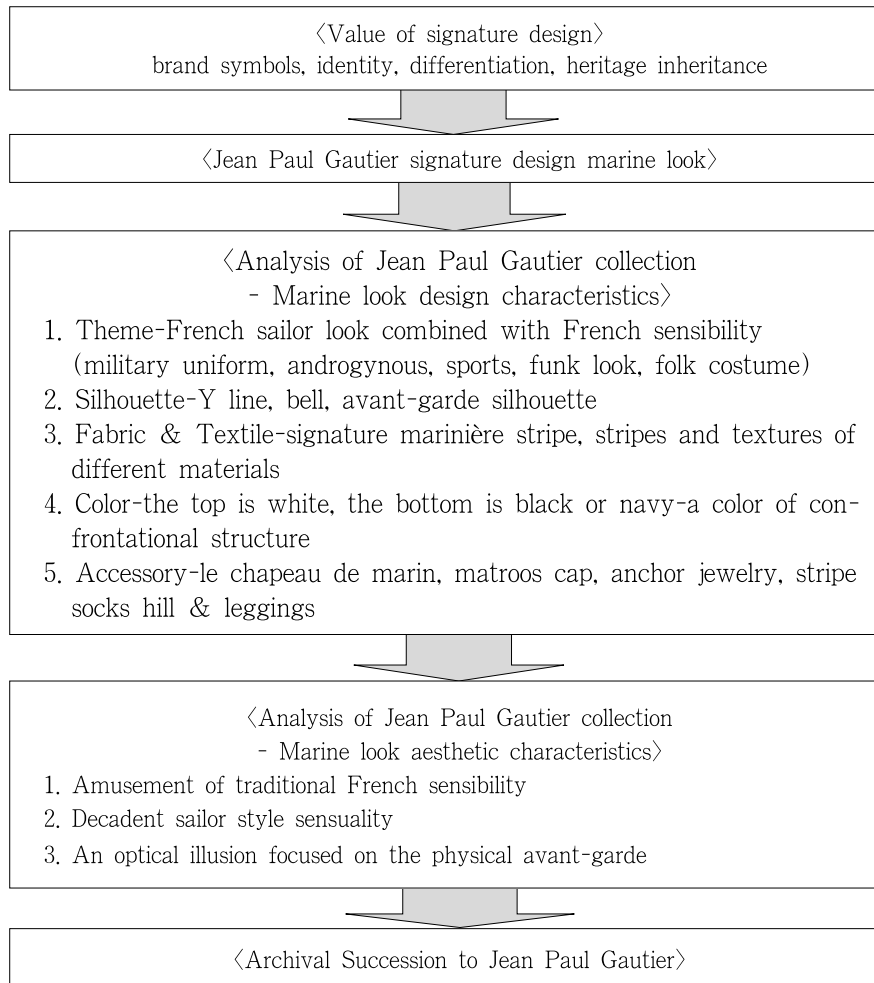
〈Value of signature design〉
brand symbols, identity, differentiation, heritage inheritance

〈Jean Paul Gautier signature design marine look〉

〈Analysis of Jean Paul Gautier collection
- Marine look design characteristics〉
1. Theme-French sailor look combined with French sensibility (military uniform, androgynous, sports, funk look, folk costume)
2. Silhouette-Y line, bell, avant-garde silhouette
3. Fabric & Textile-signature marinière stripe, stripes and textures of different materials
4. Color-the top is white, the bottom is black or navy-a color of confrontational structure
5. Accessory-le chapeau de marin, matroos cap, anchor jewelry, stripe socks hill & leggings

〈Analysis of Jean Paul Gautier collection
- Marine look aesthetic characteristics〉
1. Amusement of traditional French sensibility
2. Decadent sailor style sensuality
3. An optical illusion focused on the physical avant-garde

〈Archival Succession to Jean Paul Gautier〉